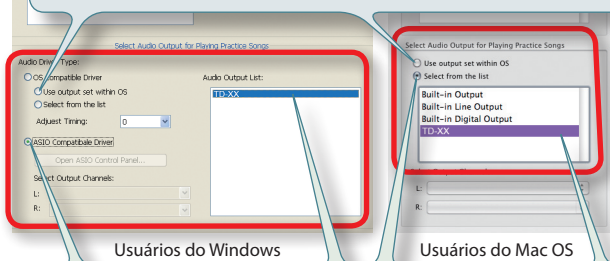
Select Audio Output for Playing Practice Songs

Audio Driver Type:

OS Compatible Driver

Use output set within OS

Select from the list

Adjust Timing: 0

ASIO Compatibale Driver

Open ASIO Control Panel...

Select Output Channels:

L:

R:

Audio Output List:

TD-XX

Select Audio Output for Playing Practice Songs

Use output set within OS

Select from the list

Built-in Output

Built-in Line Output

Built-in Digital Output

TD-XX

L:

R:

Usuários do Windows

Usuários do Mac OS